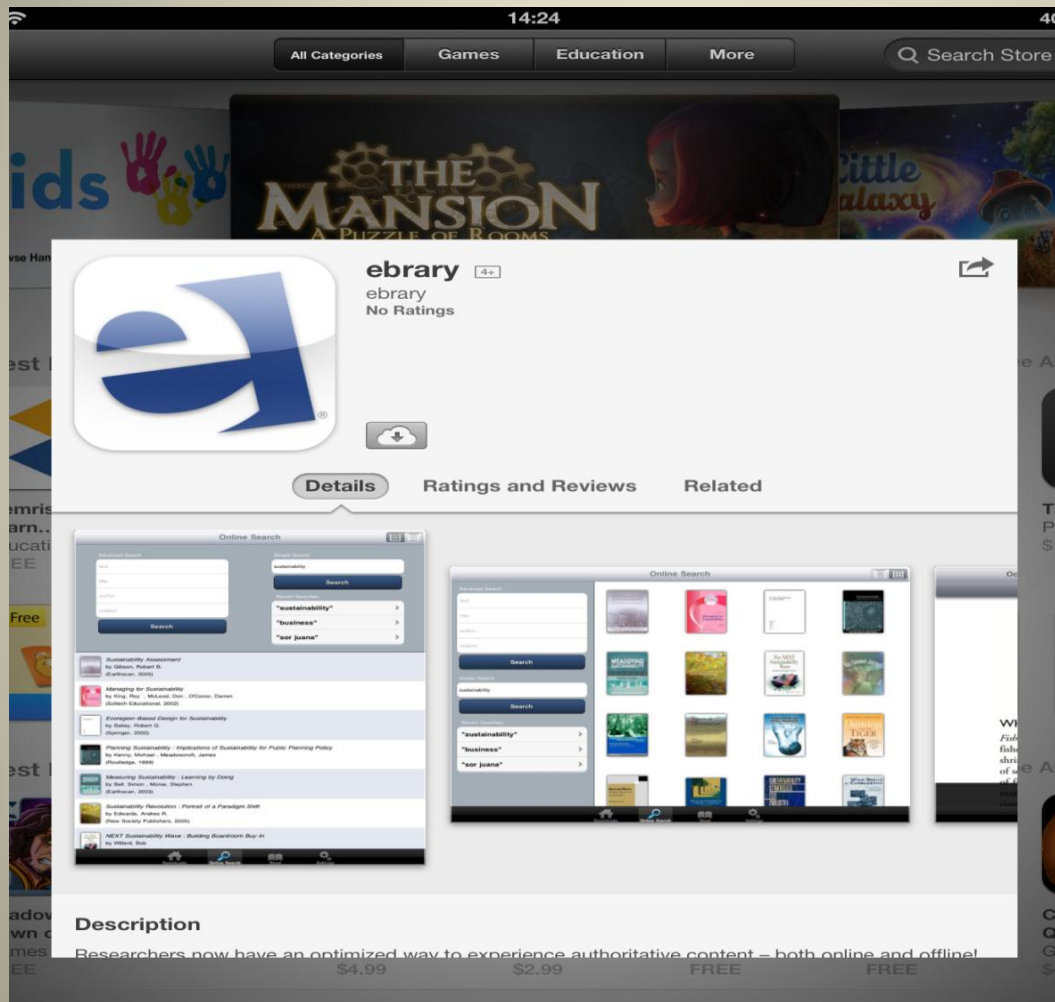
14:24

All Categories Games Education More

Search Store

THE MANSION A PUZZLE OF ROOMS

ebrary 4+
ebrary
No Ratings

Details Ratings and Reviews Related

Online Search

Advanced Search

Simple Search

sustainability

Search

Recent Searches

"sustainability"

"business"

"sor juana"

Sustainability Assessment
by Gibson, Robert B.
(Earthscan, 2005)

Managing for Sustainability
by King, Roy ; McLeod, Don ; O'Conor, Darren
(Softech Educational, 2002)

Ecoregion-Based Design for Sustainability
by Bailey, Robert G.
(Springer, 2002)

Planning Sustainability : Implications of Sustainability for Public Planning Policy
by Kenny, Michael ; Meadowcroft, James
(Routledge, 1999)

Measuring Sustainability : Learning by Doing
by Bell, Simon ; Morse, Stephen
(Earthscan, 2003)

Sustainability Revolution : Portrait of a Paradigm Shift
by Edwards, Andres R.
(New Society Publishers, 2005)

NEXT Sustainability Wave : Building Boardroom Buy-In
by Willard, Bob

Online Search

Advanced Search

Search

Simple Search

sustainability

Search

Recent Searches

"sustainability"

"business"

"sor juana"

Description

Researchers now have an optimized way to experience authoritative content – both online and offline!

$4.99 $2.99 FREE FREE